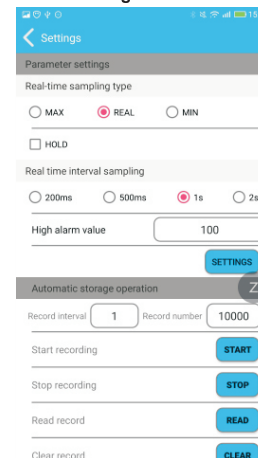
15

Settings

Parameter settings

Real-time sampling type

MAX

REAL

MIN

HOLD

Real time interval sampling

200ms

500ms

1s

2s

High alarm value

100

SETTINGS

Automatic storage operation

Z

Record interval

1

Record number

10000

Start recording

START

Stop recording

STOP

Read record

READ

Clear record

CLEAR